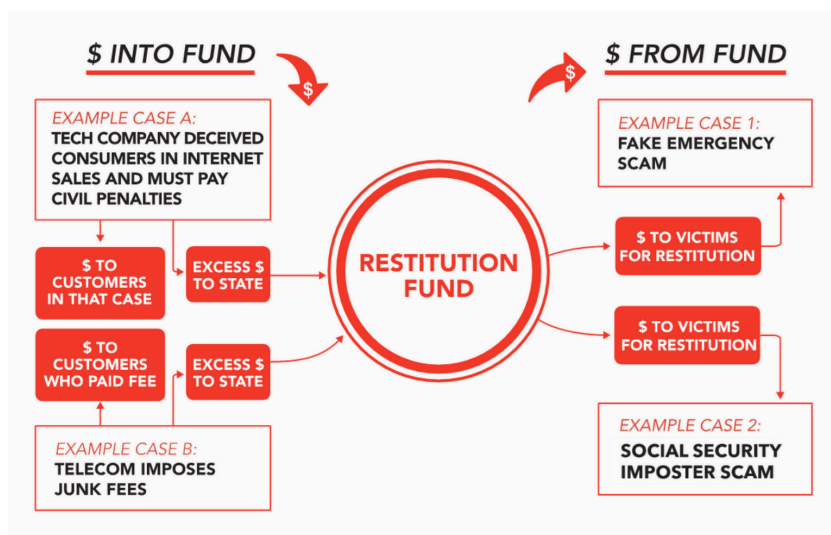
$ INTO FUND

$

EXAMPLE CASE A:
TECH COMPANY DECEIVED CONSUMERS IN INTERNET SALES AND MUST PAY CIVIL PENALTIES

$ TO CUSTOMERS IN THAT CASE

EXCESS $ TO STATE

$ TO CUSTOMERS WHO PAID FEE

EXCESS $ TO STATE

EXAMPLE CASE B:
TELECOM IMPOSES JUNK FEES

RESTITUTION FUND

$

$ FROM FUND

EXAMPLE CASE 1:
FAKE EMERGENCY SCAM

$ TO VICTIMS FOR RESTITUTION

$ TO VICTIMS FOR RESTITUTION

EXAMPLE CASE 2:
SOCIAL SECURITY IMPOSTER SCAM